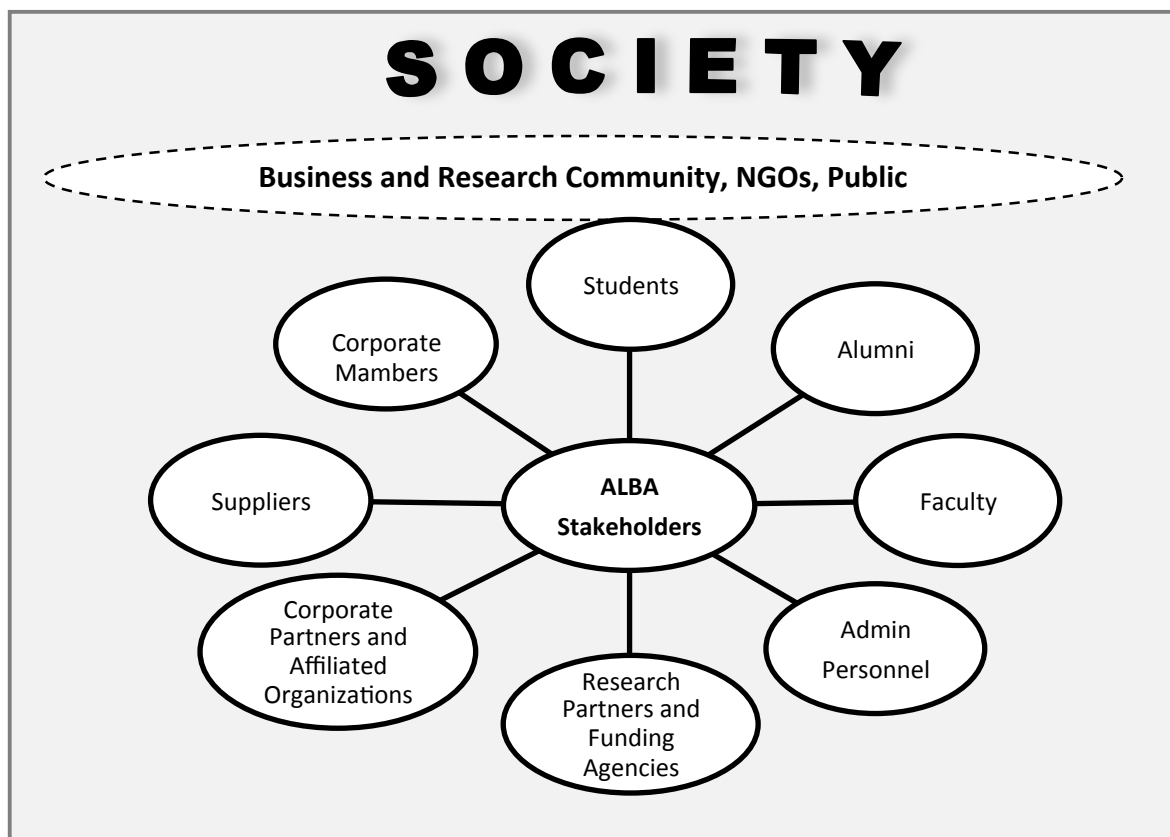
SOCIETY

Business and Research Community, NGOs, Public

Students

Corporate Mambers

Alumni

Suppliers

ALBA Stakeholders

Faculty

Corporate Partners and Affiliated Organizations

Admin Personnel

Research Partners and Funding Agencies